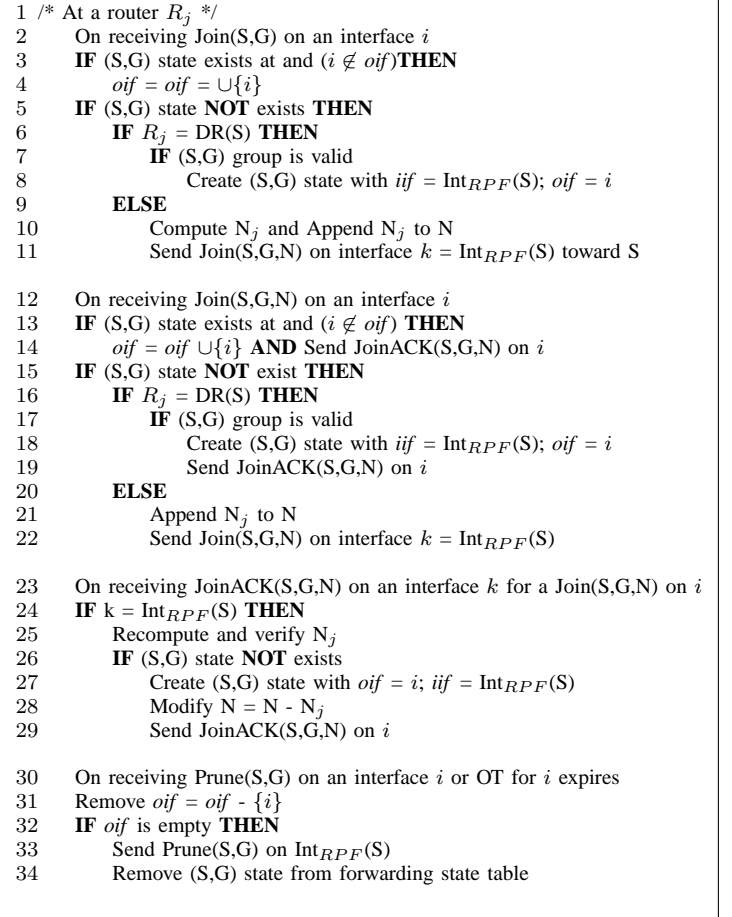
1 /* At a router $R_j$ */
2 On receiving Join(S,G) on an interface $i$
3 **IF** (S,G) state exists at and ($i \notin oif$)**THEN**
4 $oif$ = $oif$ = $\cup\{i\}$
5 **IF** (S,G) state **NOT** exists **THEN**
6 **IF** $R_j$ = DR(S) **THEN**
7 **IF** (S,G) group is valid
8 Create (S,G) state with $iif$ = Int$_{RPF}$(S); $oif$ = $i$
9 **ELSE**
10 Compute N$_j$ and Append N$_j$ to N
11 Send Join(S,G,N) on interface $k$ = Int$_{RPF}$(S) toward S

12 On receiving Join(S,G,N) on an interface $i$
13 **IF** (S,G) state exists at and ($i \notin oif$) **THEN**
14 $oif$ = $oif$ $\cup\{i\}$ **AND** Send JoinACK(S,G,N) on $i$
15 **IF** (S,G) state **NOT** exist **THEN**
16 **IF** $R_j$ = DR(S) **THEN**
17 **IF** (S,G) group is valid
18 Create (S,G) state with $iif$ = Int$_{RPF}$(S); $oif$ = $i$
19 Send JoinACK(S,G,N) on $i$
20 **ELSE**
21 Append N$_j$ to N
22 Send Join(S,G,N) on interface $k$ = Int$_{RPF}$(S)

23 On receiving JoinACK(S,G,N) on an interface $k$ for a Join(S,G,N) on $i$
24 **IF** k = Int$_{RPF}$(S) **THEN**
25 Recompute and verify N$_j$
26 **IF** (S,G) state **NOT** exists
27 Create (S,G) state with $oif$ = $i$; $iif$ = Int$_{RPF}$(S)
28 Modify N = N - N$_j$
29 Send JoinACK(S,G,N) on $i$

30 On receiving Prune(S,G) on an interface $i$ or OT for $i$ expires
31 Remove $oif$ = $oif$ - $\{i\}$
32 **IF** $oif$ is empty **THEN**
33 Send Prune(S,G) on Int$_{RPF}$(S)
34 Remove (S,G) state from forwarding state table